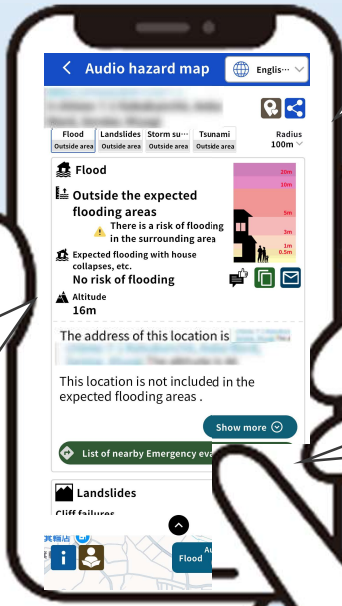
Audio hazard map

Englis···

| Flood | Landslides | Storm su··· | Tsunami |
|---|---|---|---|
| Outside area | Outside area | Outside area | Outside area |

Radius
100m

Flood

Outside the expected flooding areas

There is a risk of flooding in the surrounding area

Expected flooding with house collapses, etc.

No risk of flooding

Altitude
16m

10m
10m
5m
3m
1m
0.5m

The address of this location is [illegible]

This location is not included in the expected flooding areas .

Show more

List of nearby Emergency eva

Landslides

Cliff failures

Flood

Au